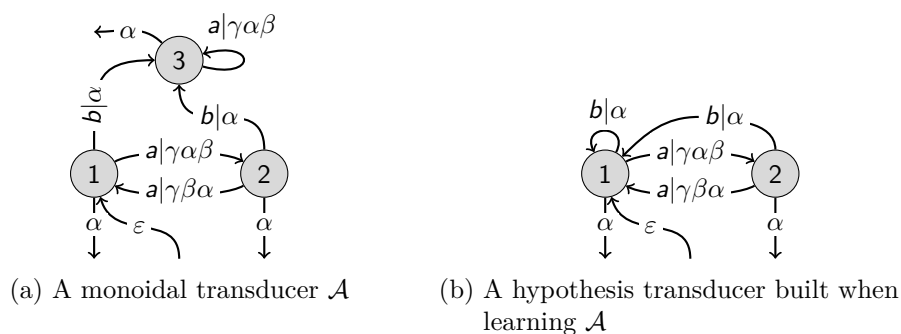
$\leftarrow \alpha$
$a|\gamma\alpha\beta$
3
$b|\alpha$
$b|\alpha$
1
$a|\gamma\alpha\beta$
$a|\gamma\beta\alpha$
2
$\alpha$
$\varepsilon$
$\alpha$

(a) A monoidal transducer $\mathcal{A}$

$b|\alpha$
$b|\alpha$
1
$a|\gamma\alpha\beta$
$a|\gamma\beta\alpha$
2
$\alpha$
$\varepsilon$
$\alpha$

(b) A hypothesis transducer built when learning $\mathcal{A}$